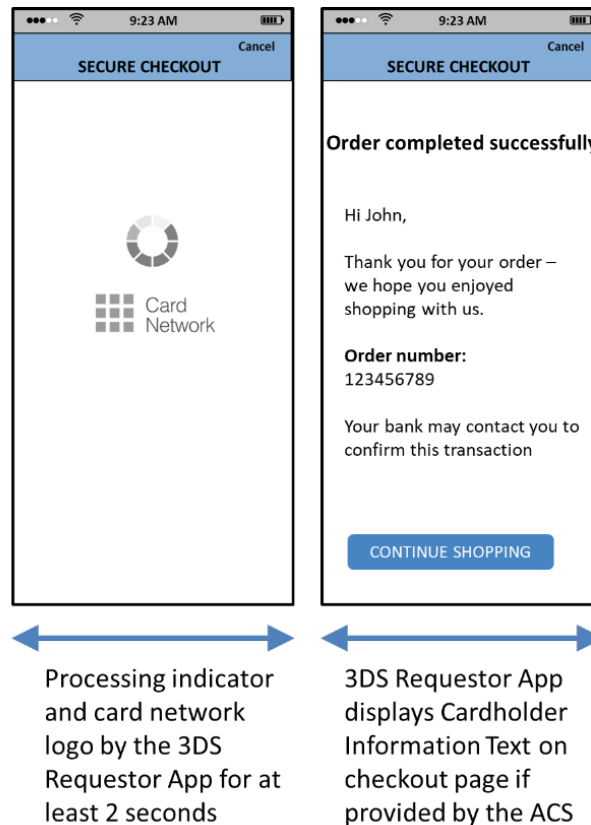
9:23 AM

Cancel

SECURE CHECKOUT

Card Network

Processing indicator and card network logo by the 3DS Requestor App for at least 2 seconds

9:23 AM

Cancel

SECURE CHECKOUT

Order completed successfully

Hi John,

Thank you for your order – we hope you enjoyed shopping with us.

Order number:
123456789

Your bank may contact you to confirm this transaction

CONTINUE SHOPPING

3DS Requestor App displays Cardholder Information Text on checkout page if provided by the ACS